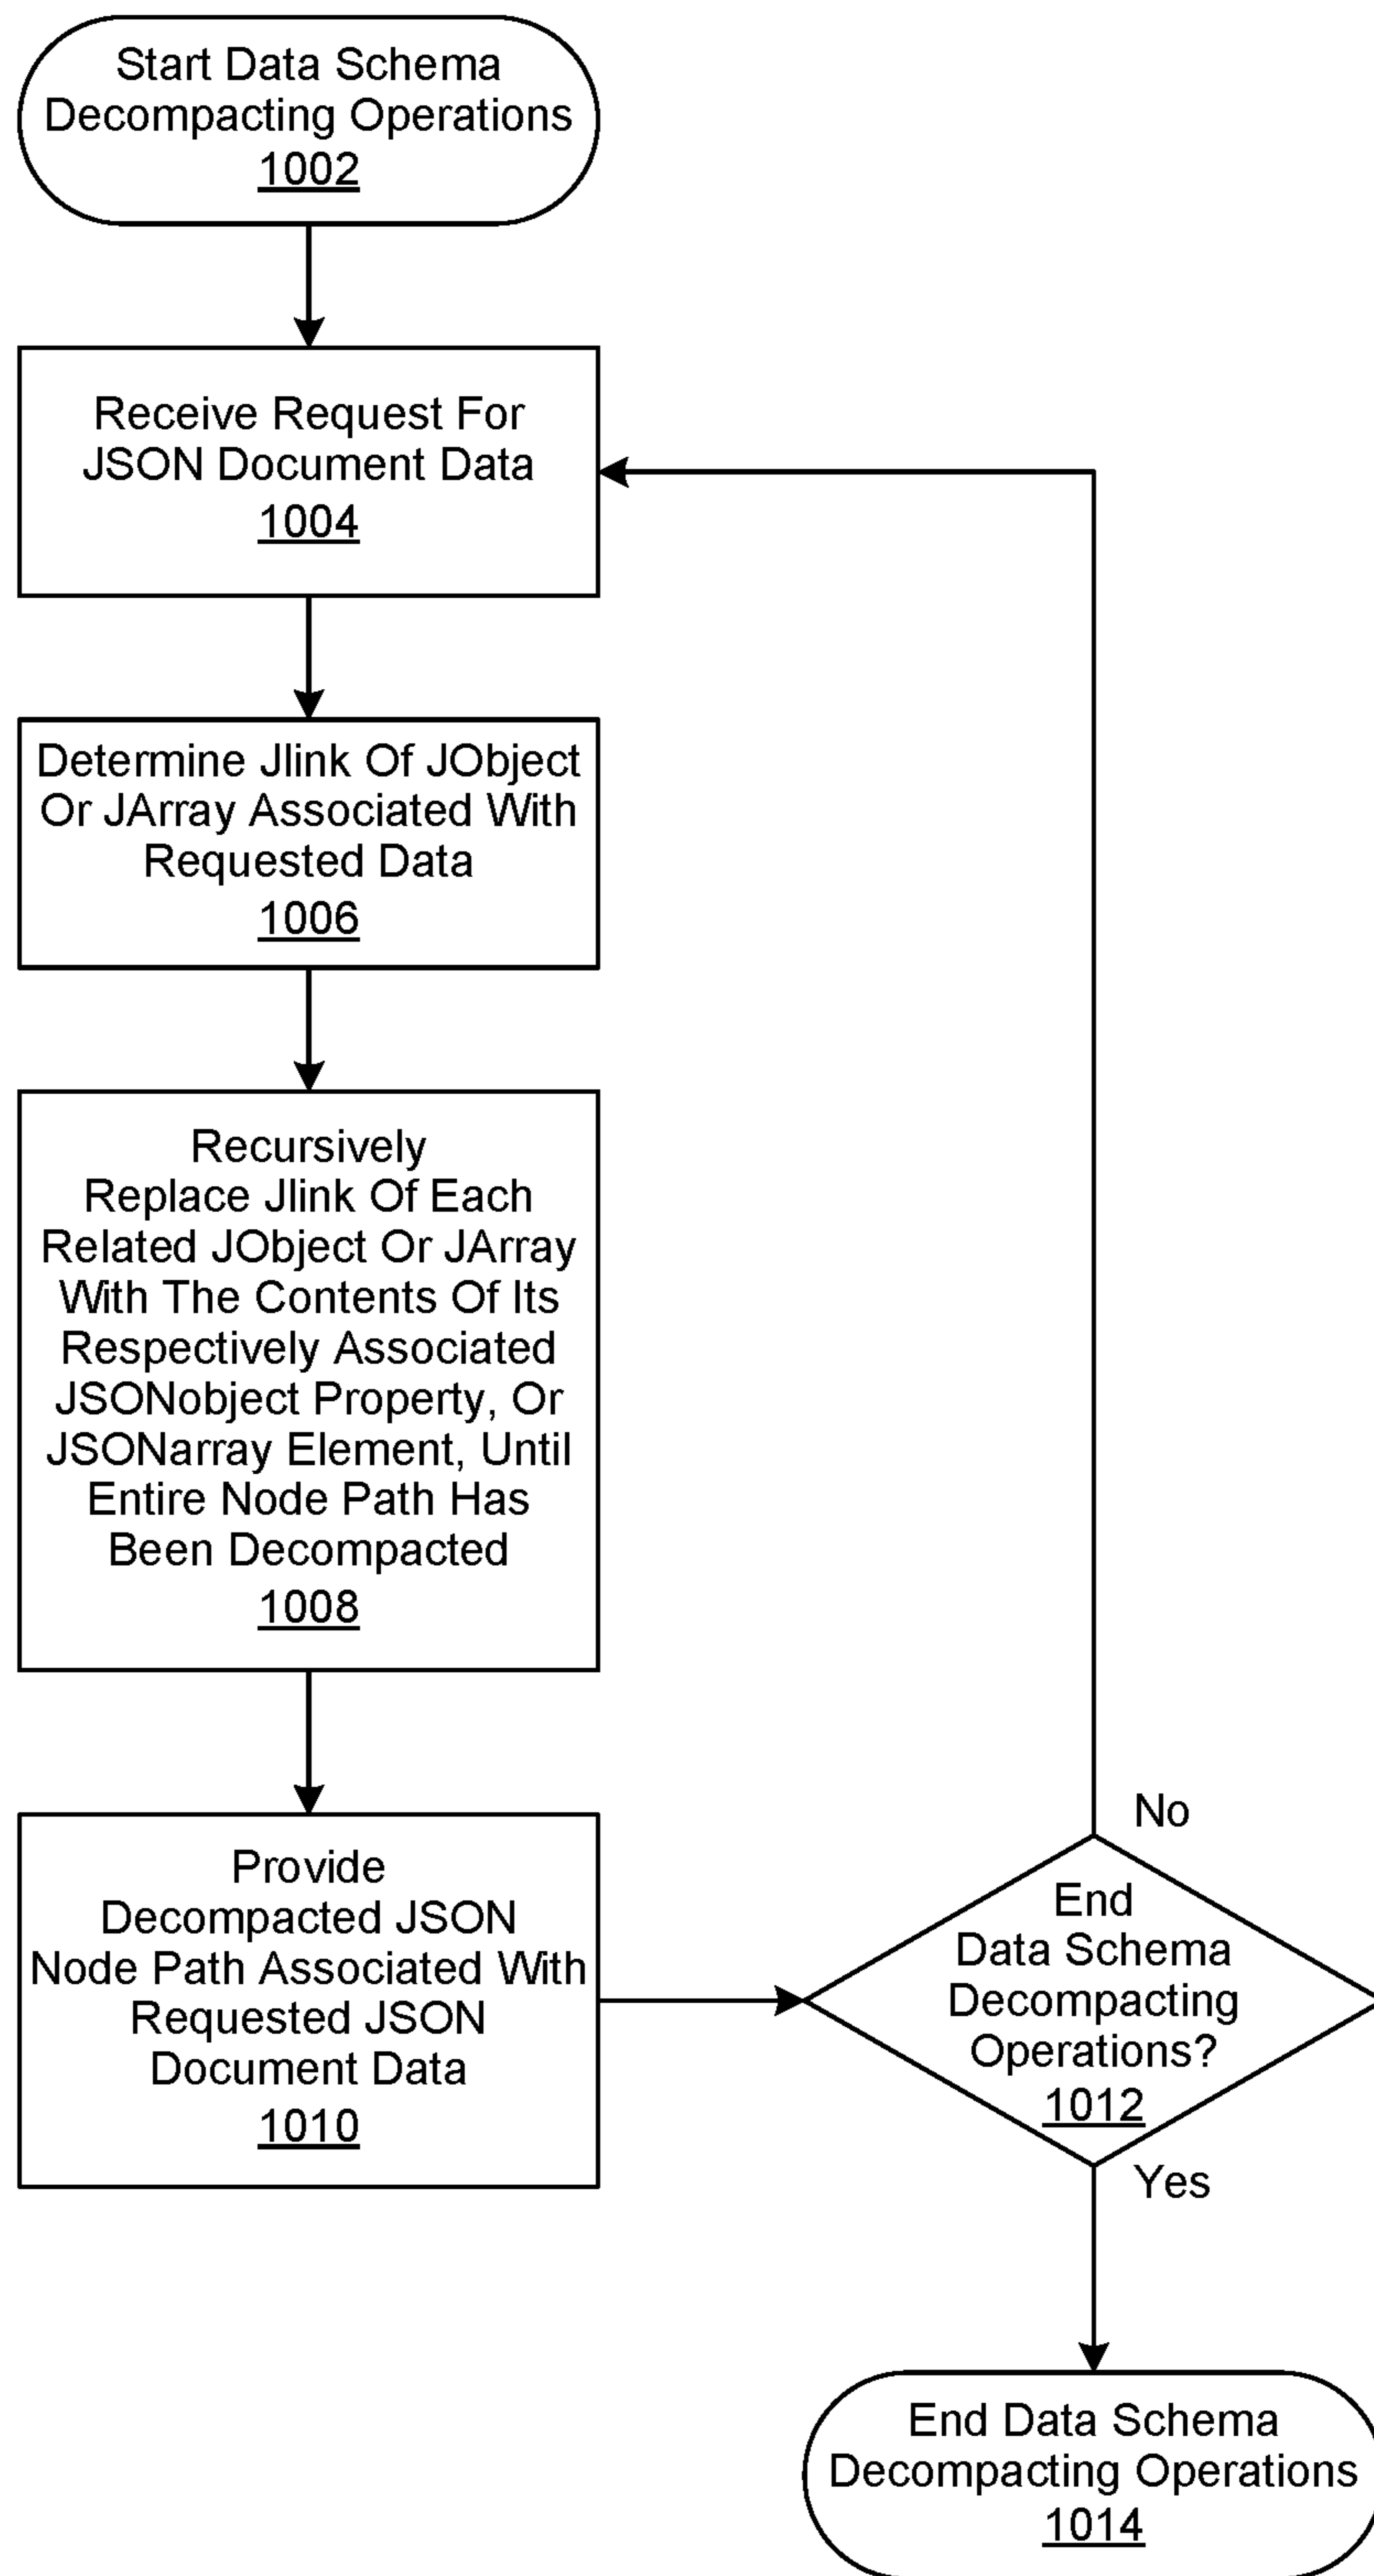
Start Data Schema Decompacting Operations
1002

Receive Request For JSON Document Data
1004

Determine Jlink Of JObject Or JArray Associated With Requested Data
1006

Recursively Replace Jlink Of Each Related JObject Or JArray With The Contents Of Its Respectively Associated JSONobject Property, Or JSONarray Element, Until Entire Node Path Has Been Decompacted
1008

Provide Decompacted JSON Node Path Associated With Requested JSON Document Data
1010

No

End Data Schema Decompacting Operations?
1012

Yes

End Data Schema Decompacting Operations
1014